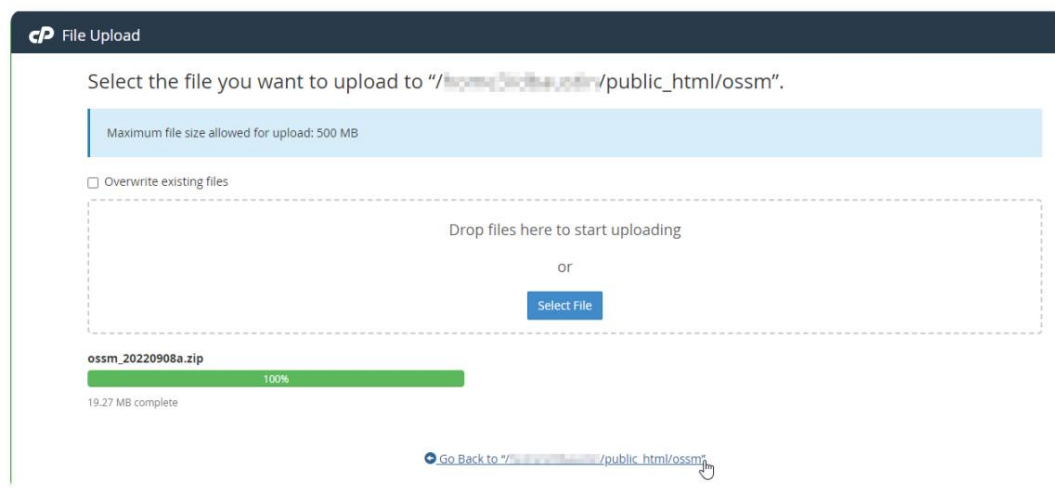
cP File Upload

Select the file you want to upload to “/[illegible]/public_html/ossm”.

Maximum file size allowed for upload: 500 MB

Overwrite existing files

Drop files here to start uploading

or

Select File

ossm_20220908a.zip

100%

19.27 MB complete

Go Back to “/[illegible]/public_html/ossm”